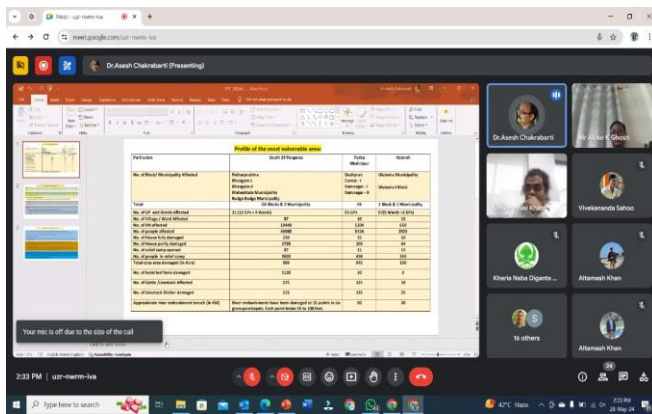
Meet - uzr-nerm-iva

meet.google.com/uzr-nerm-iva

Dr.Asesh Chakrabarti (Presenting)

Profile of the most vulnerable areas

| Particulars | South 24 Parganas | Purba Medinipur | Howrah |
|---|---|---|---|
| No. of Block/ Municipality Affected | Patharpratima, Bhangore-I, Bhangore-II, Maheshtala Municipality, Budge Budge Municipality | Digha, Contai-I, Ramnagar-I, Ramnagar-II | Uluberia Municipality, Uluberia-II Block |
| Total | 30 Blocks & 2 Municipality | 04 | 1 Block & 1 Municipality |
| No. of GP and Wards Affected | 21 (12 GPs + 9 Wards) | 03 GPs | 07 (5 Wards + 2 GPs) |
| No. of Village / Ward Affected | 87 | 33 | 13 |
| No. of HH affected | 13440 | 1224 | 630 |
| No. of people affected | 64980 | 5416 | 2015 |
| No. of House fully damaged | 256 | 33 | 90 |
| No. of House partly damaged | 2758 | 103 | 44 |
| No. of relief camp opened | 87 | 11 | 13 |
| No. of people in relief camp | 6256 | 458 | 103 |
| Total crop area damaged (in Acre) | 860 | 341 | 130 |
| No. of betel leaf farm damaged | 1120 | 30 | 6 |
| No. of Cattle /Livestock Affected | 175 | 125 | 18 |
| No. of Livestock Shelter damaged | 215 | 135 | 23 |
| Approximate river embankment breach (in KM) | River embankments have been damaged at 25 points in six gram panchayats. Each point breaks 50 to 100 feet. | 00 | 00 |

Dr.Asesh Chakrabarti

Mr Aloke K Ghosh

Vivekananda Sahoo

Kharia Naba Diganta ...

Altamash Khan

16 others

Altamash Khan

Your mic is off due to the size of the call

2:33 PM | uzr-nerm-iva

Type here to search

42°C Haze

2:33 PM
26-May-24